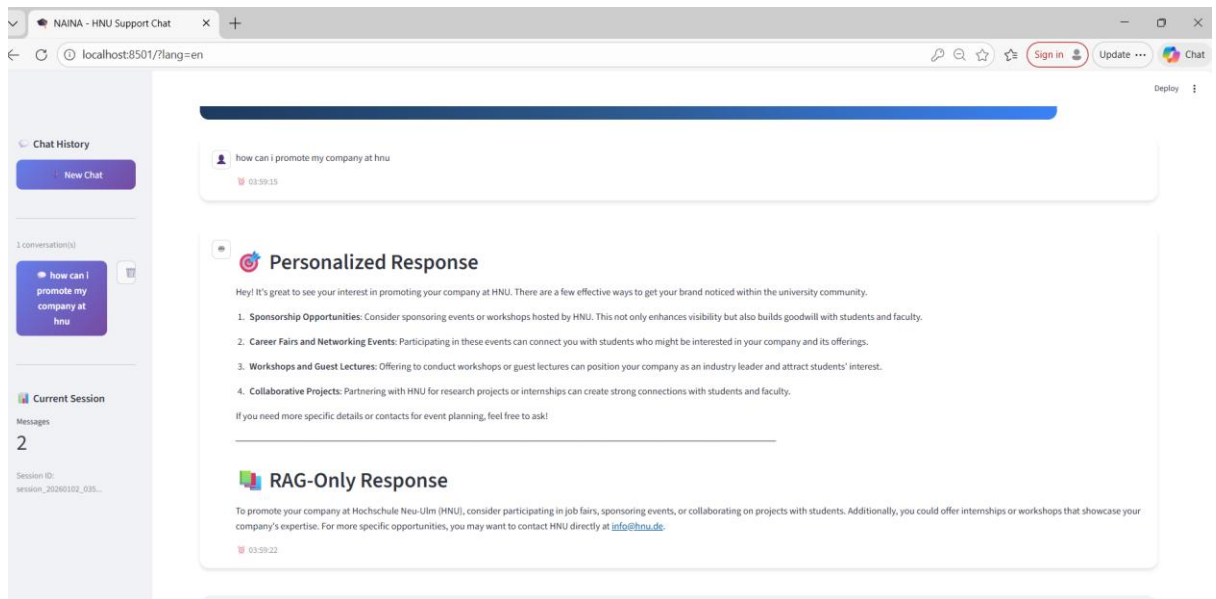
NAINA - HNU Support Chat × +

localhost:8501/?lang=en

Sign in Update ··· Chat

Deploy ⋮

Chat History

New Chat

1 conversation(s)

how can i promote my company at hnu

Current Session

Messages

2

Session ID: session_20260102_035...

how can i promote my company at hnu

03:59:15

Personalized Response

Hey! It's great to see your interest in promoting your company at HNU. There are a few effective ways to get your brand noticed within the university community.

1. **Sponsorship Opportunities**: Consider sponsoring events or workshops hosted by HNU. This not only enhances visibility but also builds goodwill with students and faculty.

2. **Career Fairs and Networking Events**: Participating in these events can connect you with students who might be interested in your company and its offerings.

3. **Workshops and Guest Lectures**: Offering to conduct workshops or guest lectures can position your company as an industry leader and attract students' interest.

4. **Collaborative Projects**: Partnering with HNU for research projects or internships can create strong connections with students and faculty.

If you need more specific details or contacts for event planning, feel free to ask!

RAG-Only Response

To promote your company at Hochschule Neu-Ulm (HNU), consider participating in job fairs, sponsoring events, or collaborating on projects with students. Additionally, you could offer internships or workshops that showcase your company's expertise. For more specific opportunities, you may want to contact HNU directly at info@hnu.de.

03:59:22